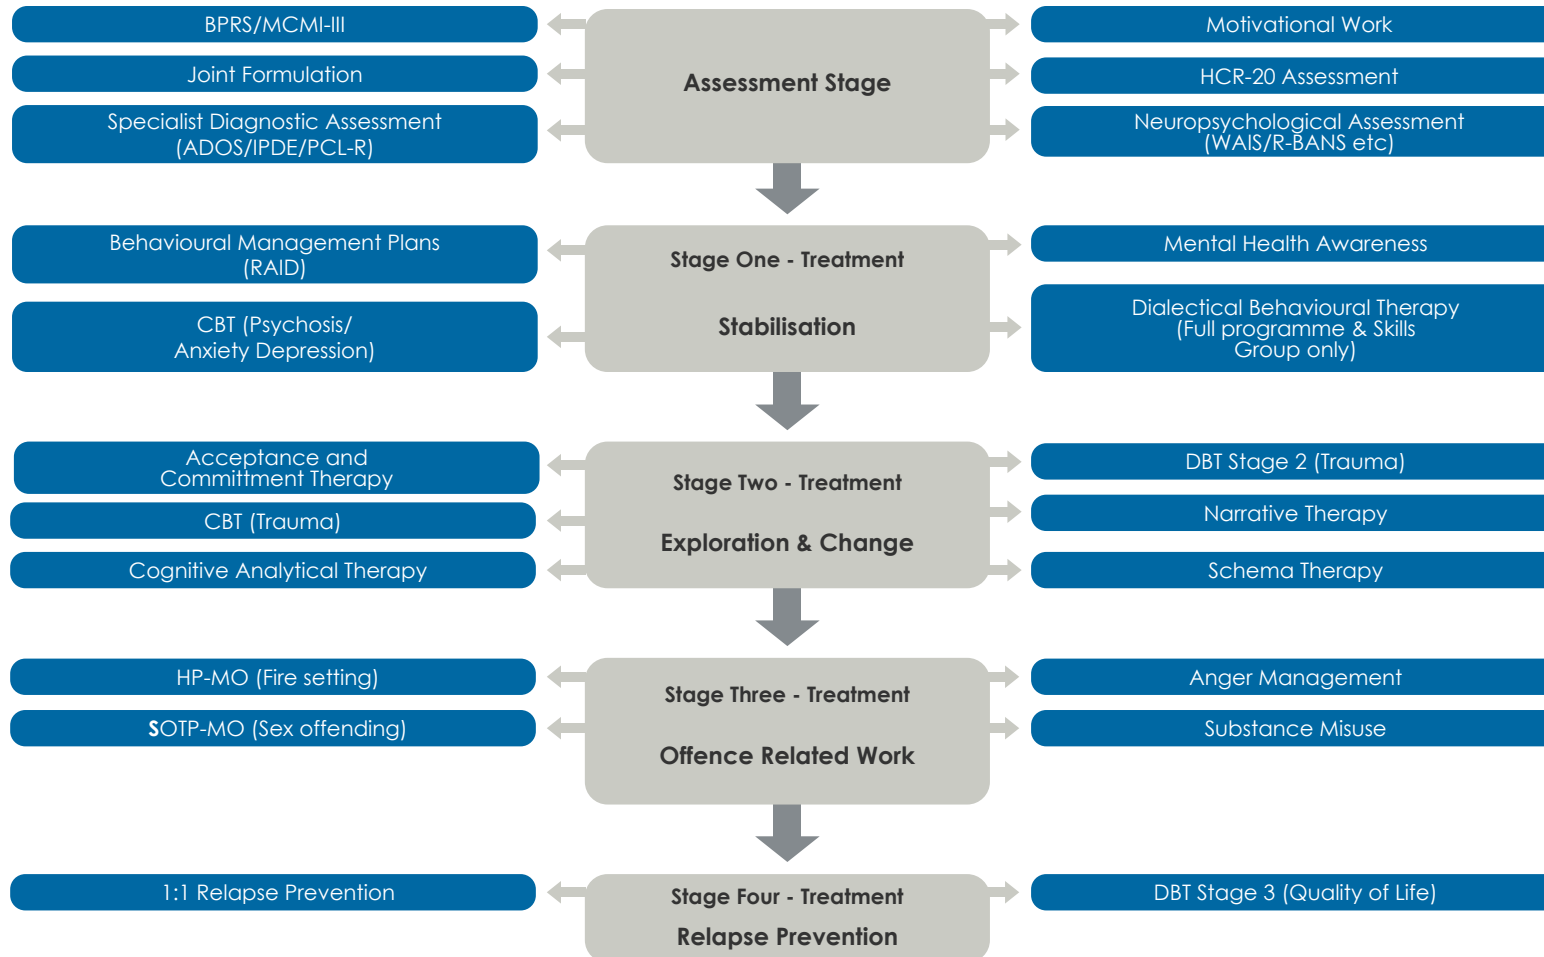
BPRS/MCMI-III

Joint Formulation

Specialist Diagnostic Assessment (ADOS/IPDE/PCL-R)

Assessment Stage

Motivational Work

HCR-20 Assessment

Neuropsychological Assessment (WAIS/R-BANS etc)

Behavioural Management Plans (RAID)

CBT (Psychosis/ Anxiety Depression)

Stage One - Treatment

Stabilisation

Mental Health Awareness

Dialectical Behavioural Therapy (Full programme & Skills Group only)

Acceptance and Committment Therapy

CBT (Trauma)

Cognitive Analytical Therapy

Stage Two - Treatment

Exploration & Change

DBT Stage 2 (Trauma)

Narrative Therapy

Schema Therapy

HP-MO (Fire setting)

SOTP-MO (Sex offending)

Stage Three - Treatment

Offence Related Work

Anger Management

Substance Misuse

1:1 Relapse Prevention

Stage Four - Treatment

Relapse Prevention

DBT Stage 3 (Quality of Life)